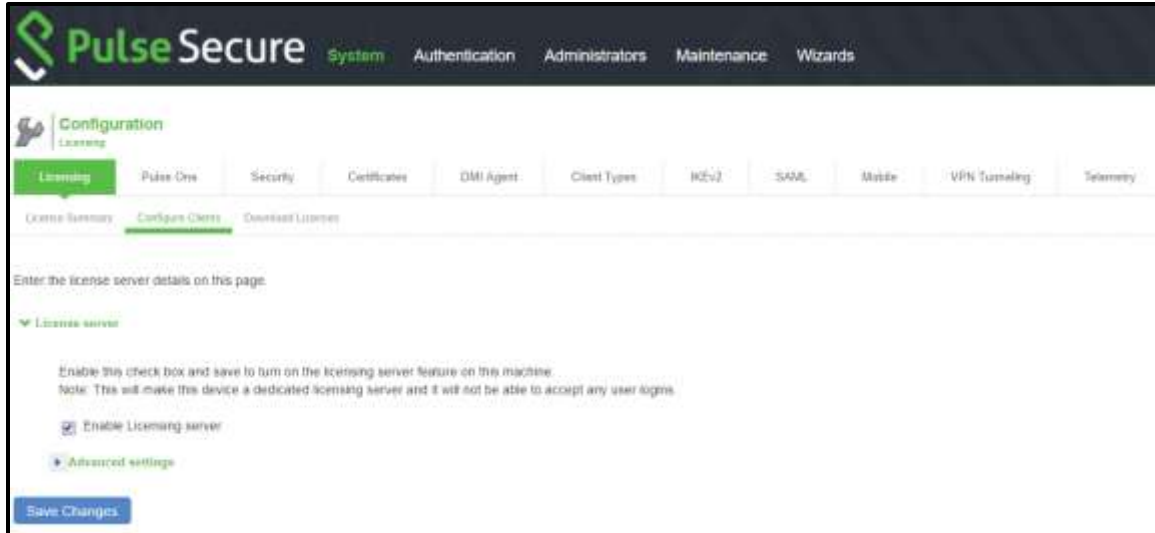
Pulse Secure System Authentication Administrators Maintenance Wizards

Configuration
Licensing

Licensing Pulse One Security Certificates DMI Agent Client Types IKEv2 SAML Mobile VPN Tunneling Telemetry

License Summary Configure Clients Download Licenses

Enter the license server details on this page.

▼ License server

Enable this check box and save to turn on the licensing server feature on this machine.
Note: This will make this device a dedicated licensing server and it will not be able to accept any user logins.

Enable Licensing server

▸ Advanced settings

Save Changes